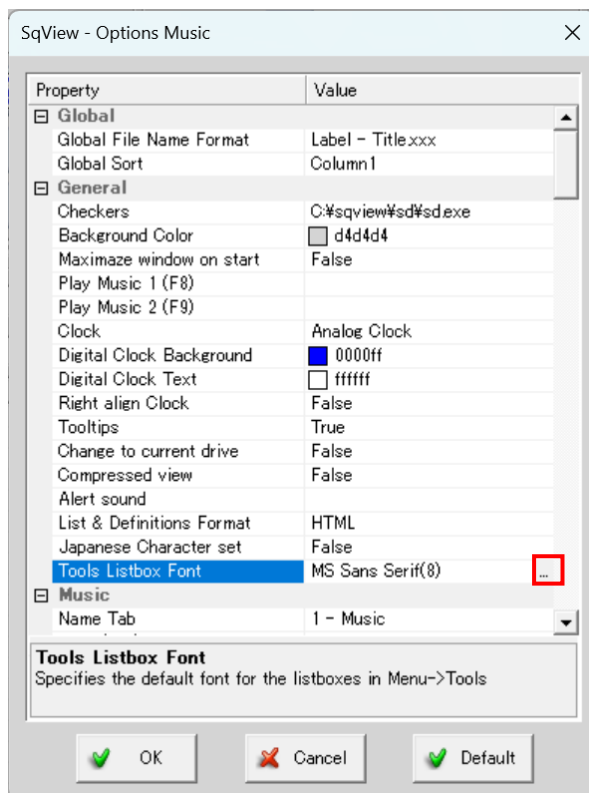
SqView - Options Music

| Property | Value |
|---|---|
| ⊟ Global | |
| Global File Name Format | Label - Title.xxx |
| Global Sort | Column1 |
| ⊟ General | |
| Checkers | C:¥sqview¥sd¥sd.exe |
| Background Color | d4d4d4 |
| Maximaze window on start | False |
| Play Music 1 (F8) | |
| Play Music 2 (F9) | |
| Clock | Analog Clock |
| Digital Clock Background | 0000ff |
| Digital Clock Text | ffffff |
| Right align Clock | False |
| Tooltips | True |
| Change to current drive | False |
| Compressed view | False |
| Alert sound | |
| List & Definitions Format | HTML |
| Japanese Character set | False |
| Tools Listbox Font | MS Sans Serif(8) ... |
| ⊟ Music | |
| Name Tab | 1 - Music |

Tools Listbox Font
Specifies the default font for the listboxes in Menu->Tools

OK Cancel Default